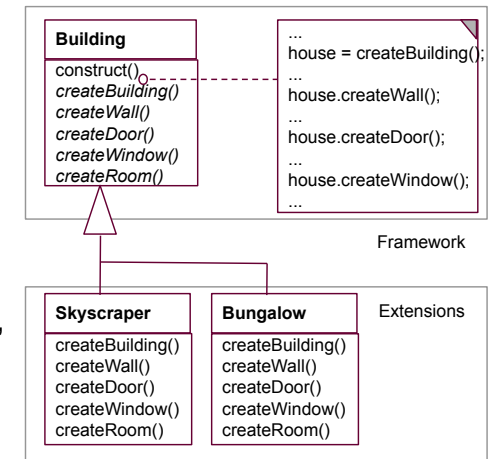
Building

construct()
createBuilding()
createWall()
createDoor()
createWindow()
createRoom()

...
house = createBuilding();
...
house.createWall();
...
house.createDoor();
...
house.createWindow();
...

Framework

Extensions

Skyscraper

createBuilding()
createWall()
createDoor()
createWindow()
createRoom()

Bungalow

createBuilding()
createWall()
createDoor()
createWindow()
createRoom()